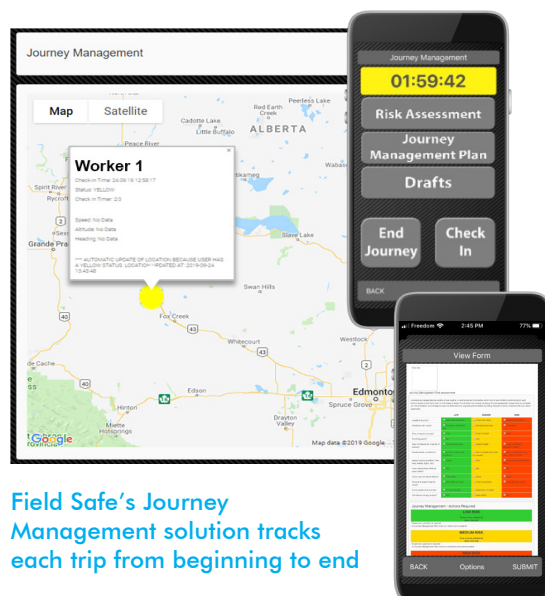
Journey Management

Map Satellite

Worker 1

Check In Time: 24-09-19 12:58:17
Status: YELLOW
Check in Timer: 2:0

Speed: No Data
Altitude: No Data
Heading: No Data

*** AUTOMATIC UPDATE OF LOCATION BECAUSE USER HAS A YELLOW STATUS. LOCATION UPDATED AT: 2019-09-24 13:45:48

Peerless Lake
Red Earth Creek
Cadotte Lake
Little Buffalo
Peace River
ALBERTA
Spirit River
Rycroft
Grande Prairie
Slave Lake
Swan Hills
Fox Creek
Westlock
Whitecourt
Edson
Edmonton
Hinton
Spruce Grove
Drayton Valley
Miette Hotsprings
43
40
Map data ©2019 Google
Google

Journey Management
01:59:42
Risk Assessment
Journey Management Plan
Drafts
End Journey
Check In
BACK

Freedom 2:45 PM 77%
View Form
BACK Options SUBMIT

Field Safe's Journey Management solution tracks each trip from beginning to end